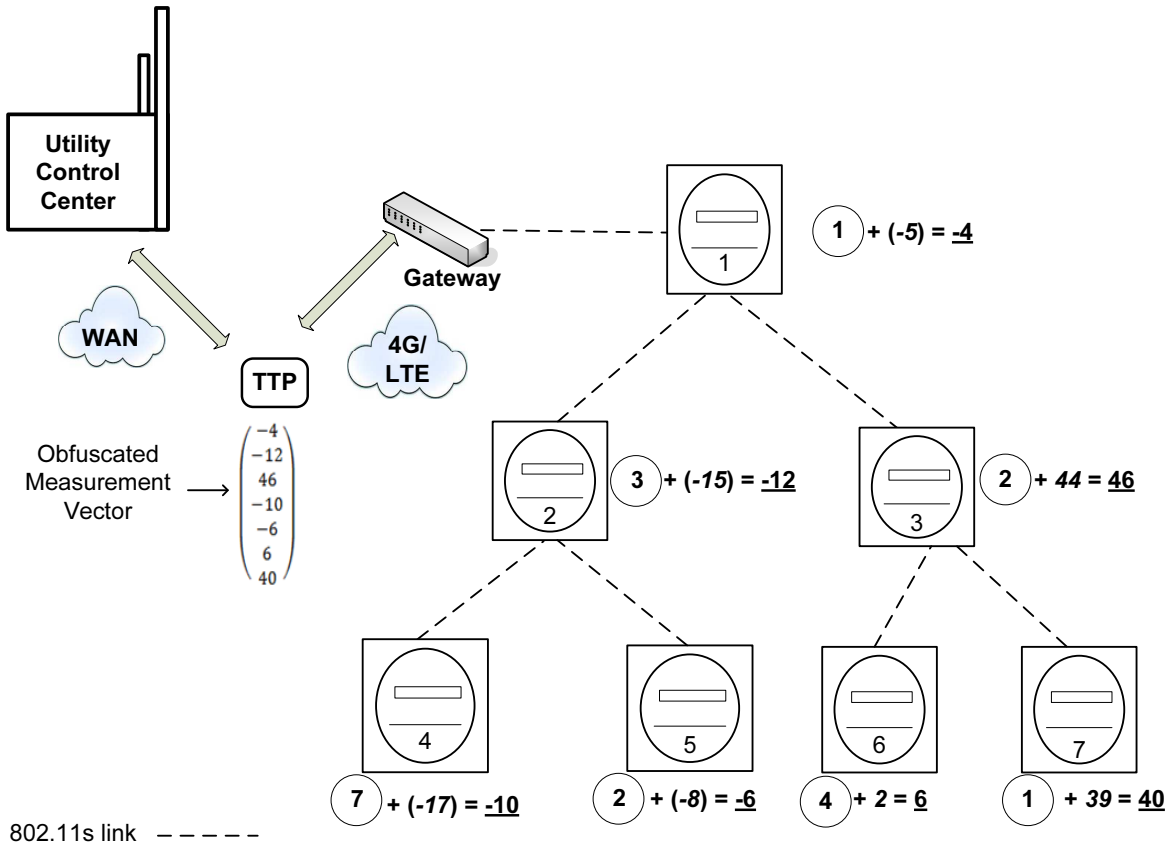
Utility Control Center

WAN

TTP

Gateway

4G/ LTE

Obfuscated Measurement Vector

$\begin{pmatrix} -4 \\ -12 \\ 46 \\ -10 \\ -6 \\ 6 \\ 40 \end{pmatrix}$

1

1 + (-5) = -4

2

3 + (-15) = -12

3

2 + 44 = 46

4

7 + (-17) = -10

5

2 + (-8) = -6

6

4 + 2 = 6

7

1 + 39 = 40

802.11s link